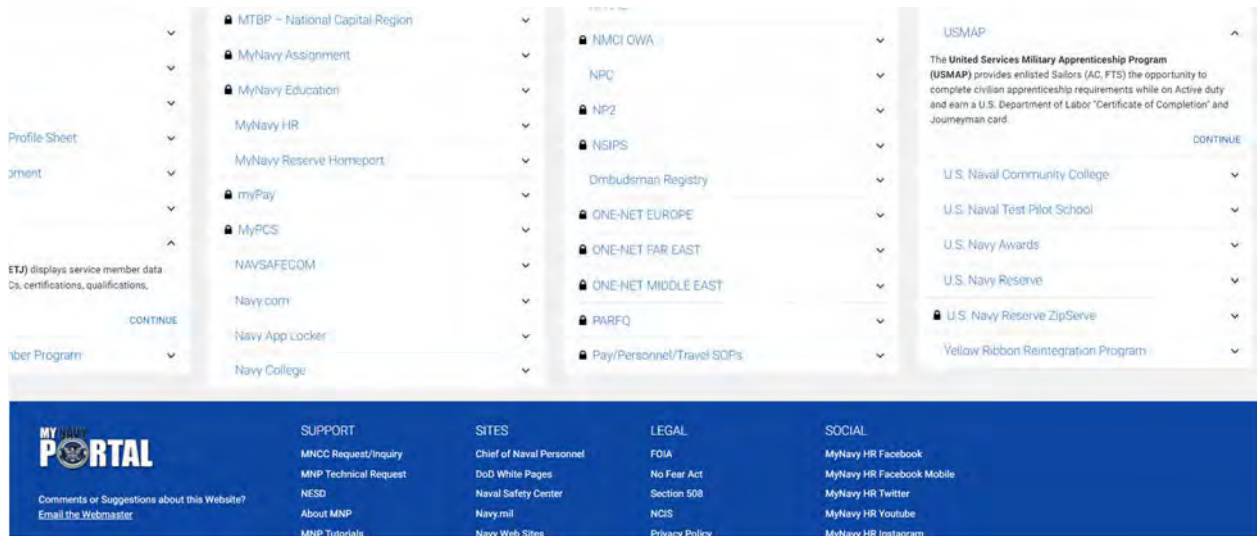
Profile Sheet

pment

ETJ) displays service member data
Cs, certifications, qualifications,

CONTINUE

ber Program

MTBP – National Capital Region

MyNavy Assignment

MyNavy Education

MyNavy HR

MyNavy Reserve Homeport

myPay

MyPCS

NAVSAFECOM

Navy.com

Navy App Locker

Navy College

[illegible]

NMCI OWA

NPC

NP2

NSIPS

Ombudsman Registry

ONE-NET EUROPE

ONE-NET FAR EAST

ONE-NET MIDDLE EAST

PARFQ

Pay/Personnel/Travel SOPs

USMAP

The **United Services Military Apprenticeship Program (USMAP)** provides enlisted Sailors (AC, FTS) the opportunity to complete civilian apprenticeship requirements while on Active duty and earn a U.S. Department of Labor "Certificate of Completion" and Journeyman card.

CONTINUE

U.S. Naval Community College

U.S. Naval Test Pilot School

U.S. Navy Awards

U.S. Navy Reserve

U.S. Navy Reserve ZipServe

Yellow Ribbon Reintegration Program

MY NAVY PORTAL

Comments or Suggestions about this Website?
Email the Webmaster

SUPPORT
MNCC Request/Inquiry
MNP Technical Request
NESD
About MNP
MNP Tutorials

SITES
Chief of Naval Personnel
DoD White Pages
Naval Safety Center
Navy.mil
Navy Web Sites

LEGAL
FOIA
No Fear Act
Section 508
NCIS
Privacy Policy

SOCIAL
MyNavy HR Facebook
MyNavy HR Facebook Mobile
MyNavy HR Twitter
MyNavy HR Youtube
MyNavy HR Instagram